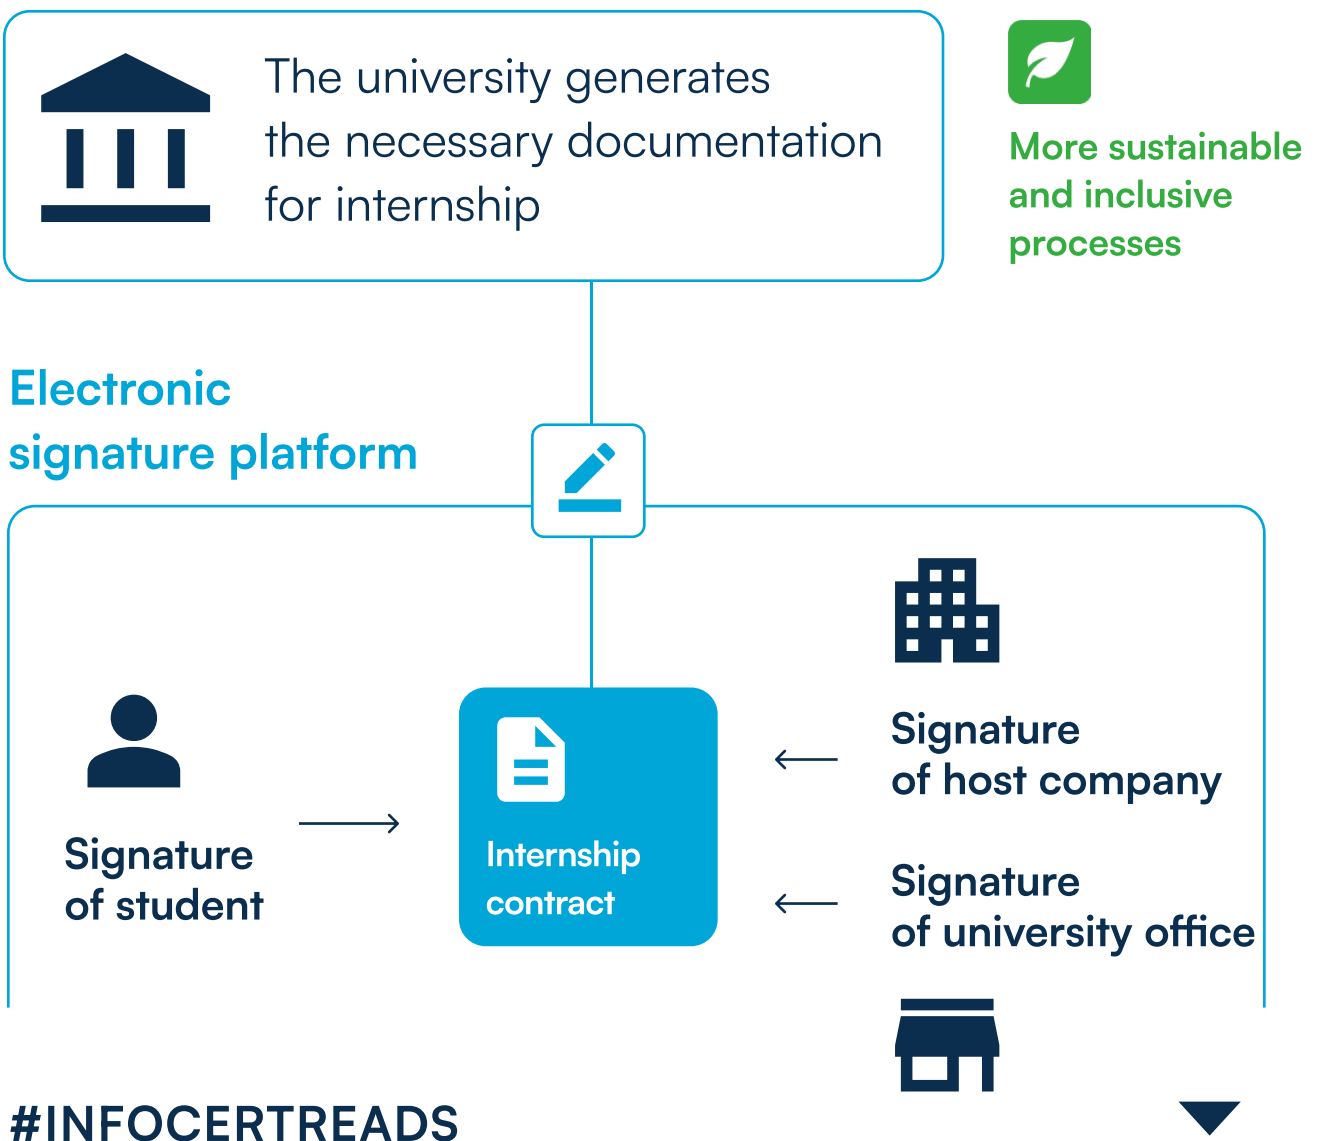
The university generates the necessary documentation for internship

More sustainable and inclusive processes

Electronic signature platform

Signature of student

Internship contract

Signature of host company

Signature of university office

#INFOCERTREADS